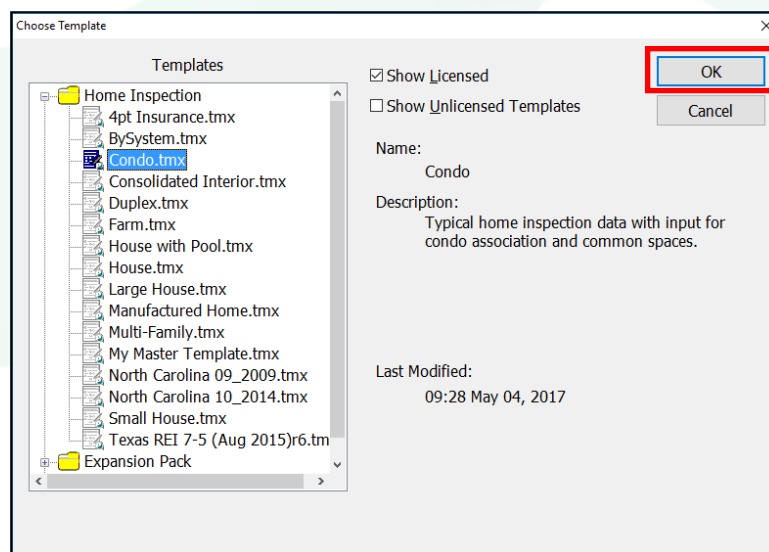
Choose Template

Templates

Home Inspection
4pt Insurance.tmx
BySystem.tmx
Condo.tmx
Consolidated Interior.tmx
Duplex.tmx
Farm.tmx
House with Pool.tmx
House.tmx
Large House.tmx
Manufactured Home.tmx
Multi-Family.tmx
My Master Template.tmx
North Carolina 09_2009.tmx
North Carolina 10_2014.tmx
Small House.tmx
Texas REI 7-5 (Aug 2015)r6.tm
Expansion Pack

☑ Show Licensed
☐ Show Unlicensed Templates

OK
Cancel

Name:
Condo

Description:
Typical home inspection data with input for condo association and common spaces.

Last Modified:
09:28 May 04, 2017